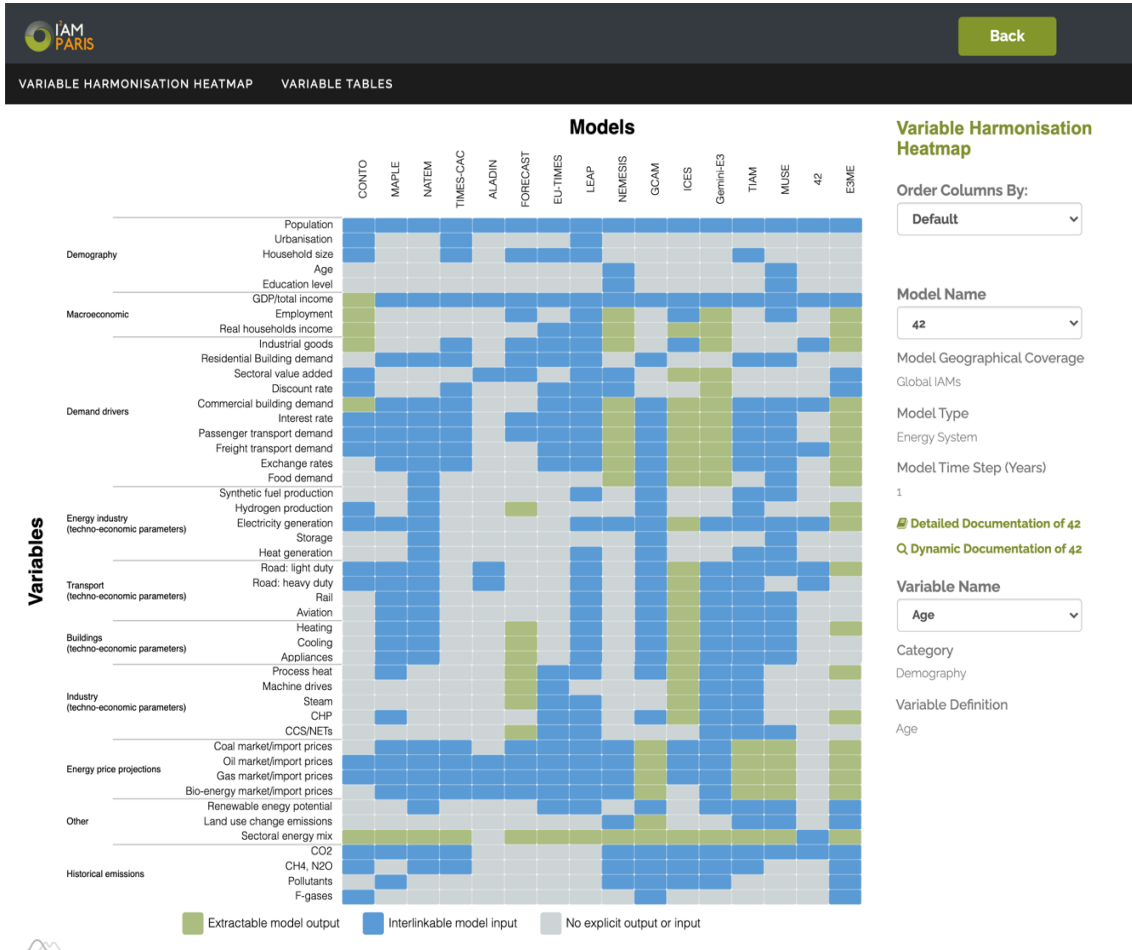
IAM PARIS

Back

VARIABLE HARMONISATION HEATMAP
VARIABLE TABLES

Models

CONTO
MAPLE
NATEM
TIMES-CAC
ALADIN
FORECAST
EU-TIMES
LEAP
NEMESIS
GCAM
ICES
Gemini-E3
TIAM
MUSE
42
E3ME

Variables

Demography
Population
Urbanisation
Household size
Age
Education level

Macroeconomic
GDP/total income
Employment
Real households income

Demand drivers
Industrial goods
Residential Building demand
Sectoral value added
Discount rate
Commercial building demand
Interest rate
Passenger transport demand
Freight transport demand
Exchange rates
Food demand

Energy industry (techno-economic parameters)
Synthetic fuel production
Hydrogen production
Electricity generation
Storage
Heat generation

Transport (techno-economic parameters)
Road: light duty
Road: heavy duty
Rail
Aviation

Buildings (techno-economic parameters)
Heating
Cooling
Appliances

Industry (techno-economic parameters)
Process heat
Machine drives
Steam
CHP
CCS/NETs

Energy price projections
Coal market/import prices
Oil market/import prices
Gas market/import prices
Bio-energy market/import prices

Other
Renewable enegy potential
Land use change emissions
Sectoral energy mix

Historical emissions
CO2
CH4, N2O
Pollutants
F-gases

Extractable model output
Interlinkable model input
No explicit output or input

Variable Harmonisation Heatmap

Order Columns By:
Default

Model Name
42
Model Geographical Coverage
Global IAMs
Model Type
Energy System
Model Time Step (Years)
1
Detailed Documentation of 42
Dynamic Documentation of 42

Variable Name
Age
Category
Demography
Variable Definition
Age